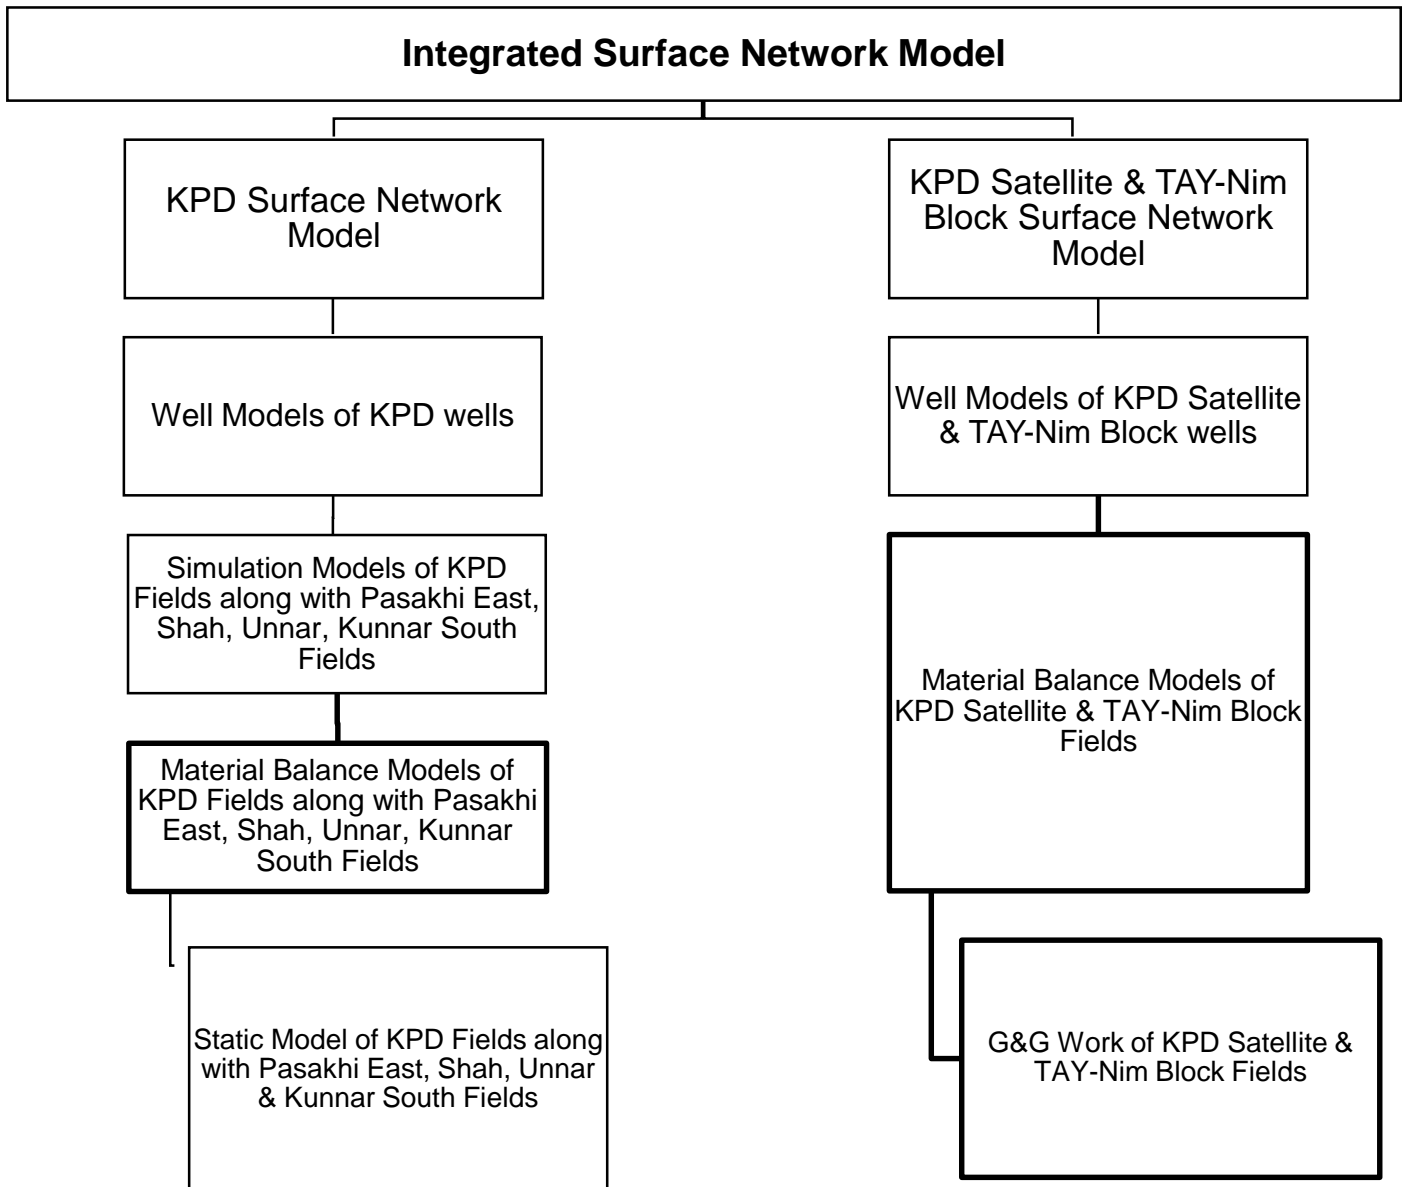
Integrated Surface Network Model

KPD Surface Network Model

Well Models of KPD wells

Simulation Models of KPD Fields along with Pasakhi East, Shah, Unnar, Kunnar South Fields

Material Balance Models of KPD Fields along with Pasakhi East, Shah, Unnar, Kunnar South Fields

Static Model of KPD Fields along with Pasakhi East, Shah, Unnar & Kunnar South Fields

KPD Satellite & TAY-Nim Block Surface Network Model

Well Models of KPD Satellite & TAY-Nim Block wells

Material Balance Models of KPD Satellite & TAY-Nim Block Fields

G&G Work of KPD Satellite & TAY-Nim Block Fields